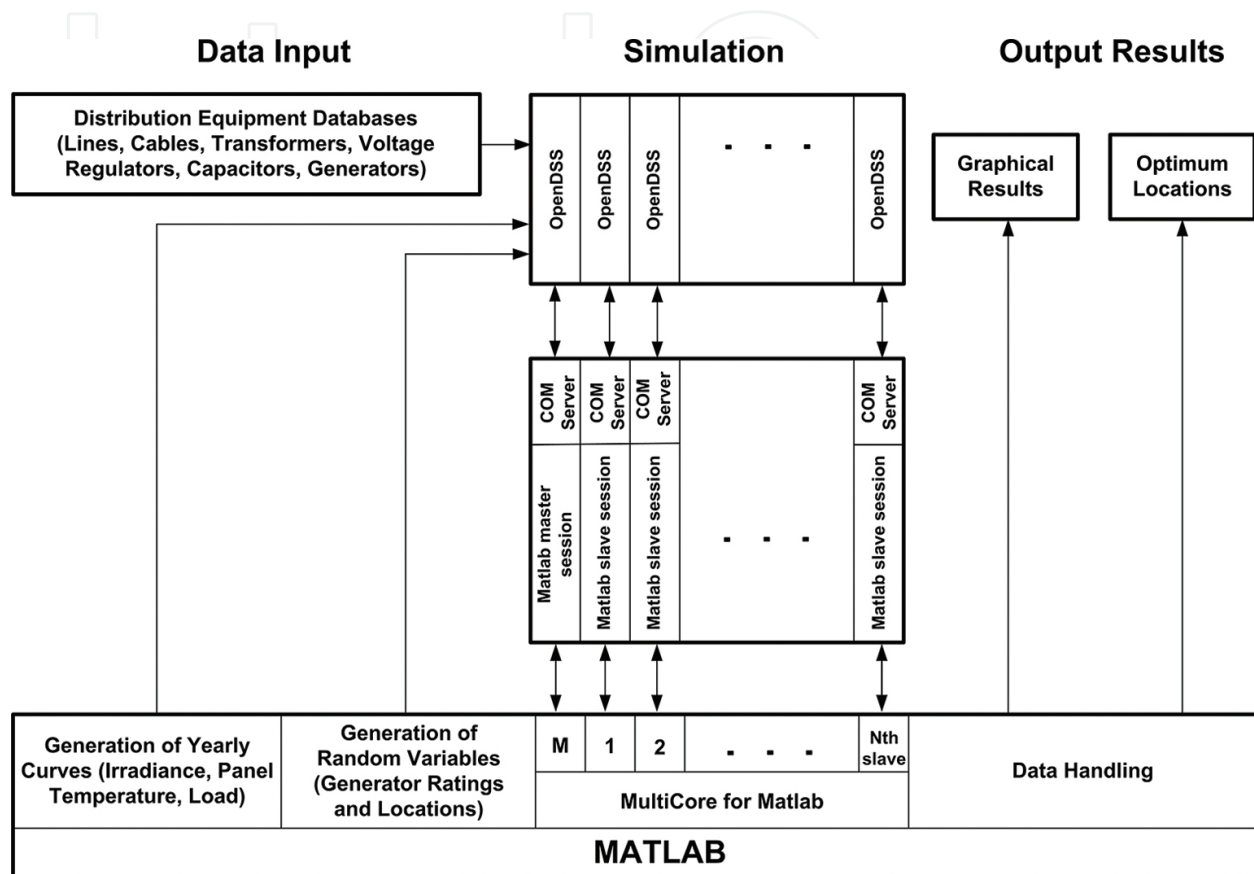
Data Input

Simulation

Output Results

Distribution Equipment Databases (Lines, Cables, Transformers, Voltage Regulators, Capacitors, Generators)

OpenDSS

OpenDSS

OpenDSS

- - -

OpenDSS

Graphical Results

Optimum Locations

COM Server

COM Server

COM Server

COM Server

Matlab master session

Matlab slave session

Matlab slave session

- - -

Matlab slave session

Generation of Yearly Curves (Irradiance, Panel Temperature, Load)

Generation of Random Variables (Generator Ratings and Locations)

M

1

2

- - -

Nth slave

MultiCore for Matlab

Data Handling

MATLAB